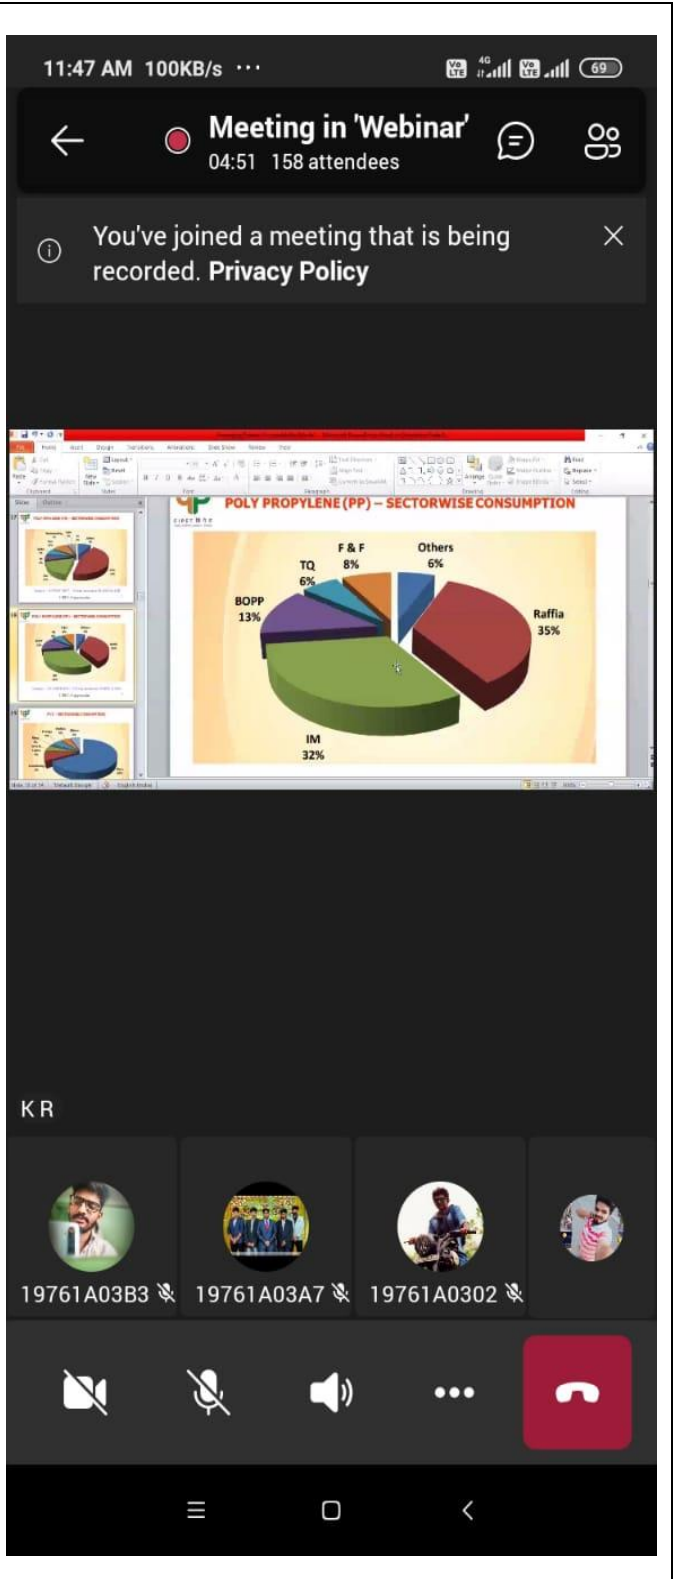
11:47 AM 100KB/s ···

Meeting in 'Webinar'
04:51 158 attendees

You've joined a meeting that is being recorded. Privacy Policy

POLY PROPYLENE (PP) – SECTORWISE CONSUMPTION

F & F 8%
Others 6%
TQ 6%
BOPP 13%
Raffia 35%
IM 32%

KR

19761A03B3
19761A03A7
19761A0302